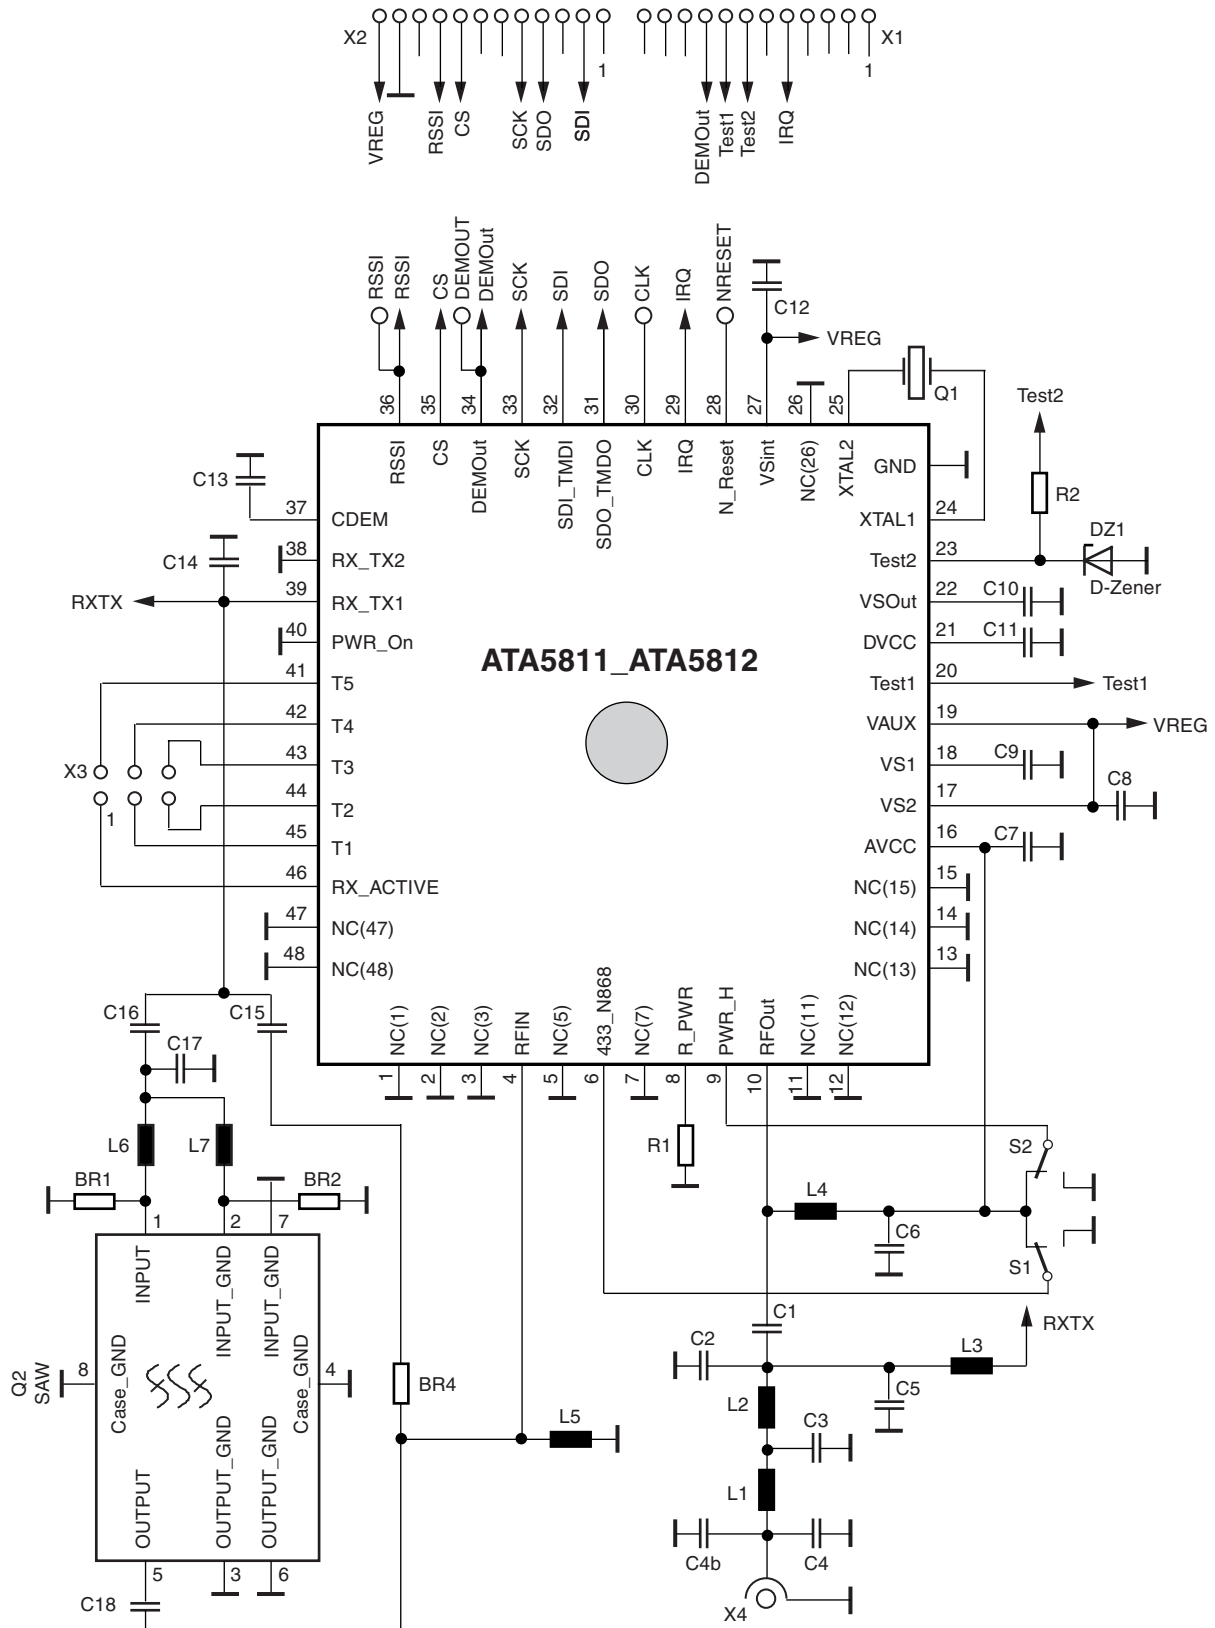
X2
VREG
RSSI
CS
SCK
SDO
SDI
1
DEMOut
Test1
Test2
IRQ
X1
1

RSSI RSSI CS DEMOUT DEMOut SCK SDI SDO CLK IRQ NRESET
C12
VREG
Q1
Test2
R2
DZ1
D-Zener
36 35 34 33 32 31 30 29 28 27 26 25
RSSI CS DEMOut SCK SDI_TMDI SDO_TMDO CLK IRQ N_Reset VSint NC(26) XTAL2
C13
37 CDEM
C14
38 RX_TX2
RXTX
39 RX_TX1
40 PWR_On
41 T5
42 T4
X3
43 T3
44 T2
1
45 T1
46 RX_ACTIVE
47 NC(47)
48 NC(48)
ATA5811_ATA5812
GND
XTAL1 24
Test2 23
VSOut 22 C10
DVCC 21 C11
Test1 20 Test1
VAUX 19 VREG
VS1 18 C9
VS2 17 C8
AVCC 16 C7
NC(15) 15
NC(14) 14
NC(13) 13
NC(1) NC(2) NC(3) RFIN NC(5) 433_N868 NC(7) R_PWR PWR_H RFOut NC(11) NC(12)
1 2 3 4 5 6 7 8 9 10 11 12
C16
C15
C17
R1
S2
L6
L7
BR1
BR2
L4
1 2 7
C6
S1
INPUT
INPUT_GND
INPUT_GND
C1
RXTX
Q2
SAW
8
Case_GND
Case_GND
4
BR4
C2
L3
C5
L2
L5
C3
OUTPUT
OUTPUT_GND
OUTPUT_GND
L1
5 3 6
C4b
C4
C18
X4